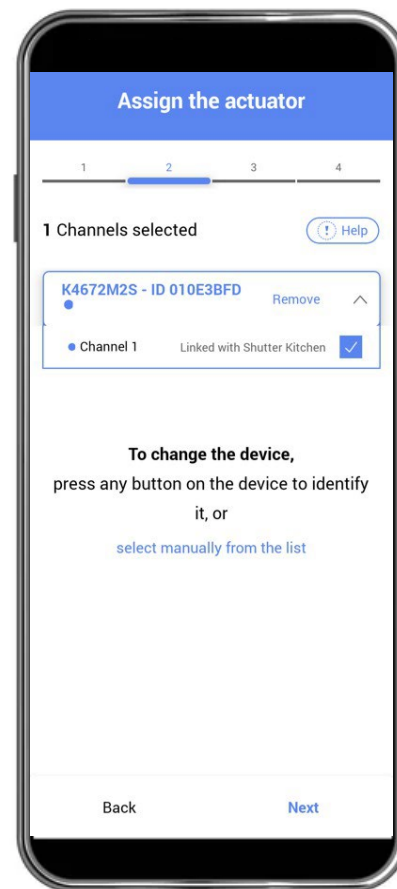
Assign the actuator

1
2
3
4

1 Channels selected

Help

K4672M2S - ID 010E3BFD

Remove

Channel 1

Linked with Shutter Kitchen

To change the device,

press any button on the device to identify it, or

select manually from the list

Back

Next